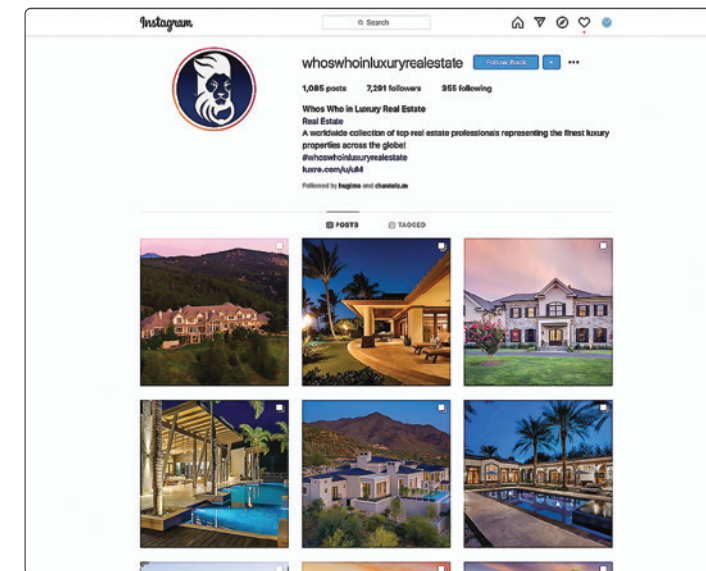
Instagram

Search

whoswhoinluxuryrealestate

Follow Back

1,085 posts 7,201 followers 365 following

Whos Who in Luxury Real Estate
Real Estate
A worldwide collection of top real estate professionals representing the finest luxury properties across the globe!
#whoswhoinluxuryrealestate
luxre.com/u/uM

Followed by hugimo and chantelo.m

POSTS TAGGED